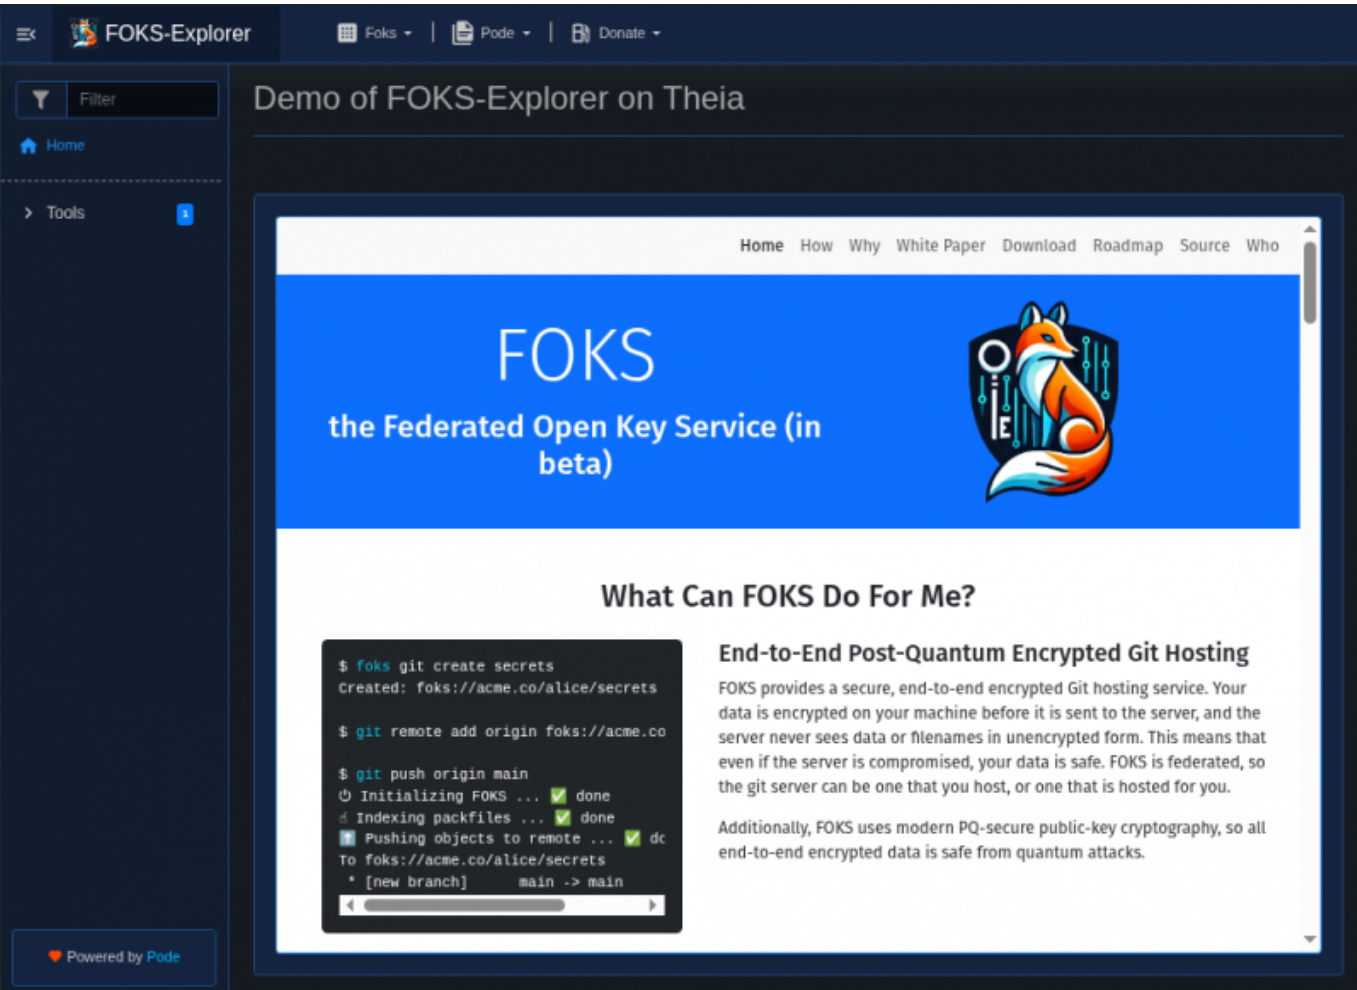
FOKS-Explorer

Foks | Pode | Donate

Filter

Home

Tools 1

Powered by Pode

Demo of FOKS-Explorer on Theia

Home How Why White Paper Download Roadmap Source Who

FOKS

the Federated Open Key Service (in beta)

What Can FOKS Do For Me?

$ foks git create secrets
Created: foks://acme.co/alice/secrets

$ git remote add origin foks://acme.co

$ git push origin main
Initializing FOKS ... ✅ done
Indexing packfiles ... ✅ done
Pushing objects to remote ... ✅ dc
To foks://acme.co/alice/secrets
* [new branch] main -> main

End-to-End Post-Quantum Encrypted Git Hosting

FOKS provides a secure, end-to-end encrypted Git hosting service. Your data is encrypted on your machine before it is sent to the server, and the server never sees data or filenames in unencrypted form. This means that even if the server is compromised, your data is safe. FOKS is federated, so the git server can be one that you host, or one that is hosted for you.

Additionally, FOKS uses modern PQ-secure public-key cryptography, so all end-to-end encrypted data is safe from quantum attacks.